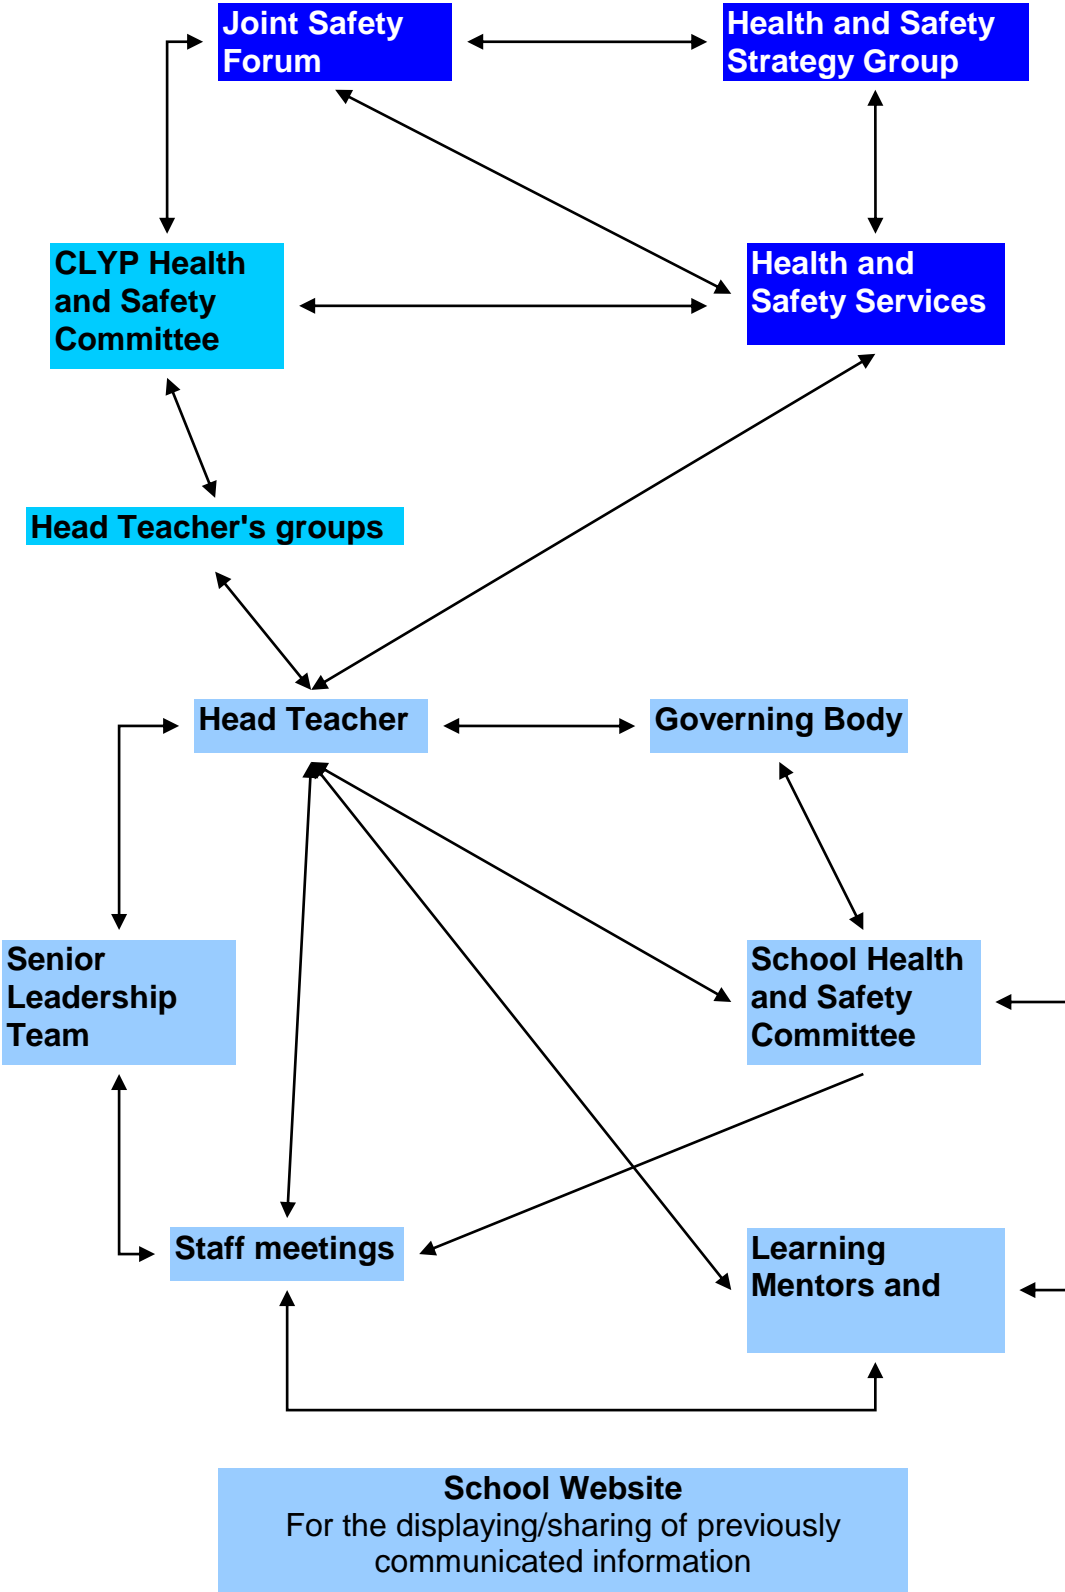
Joint Safety Forum

Health and Safety Strategy Group

CLYP Health and Safety Committee

Health and Safety Services

Head Teacher's groups

Head Teacher

Governing Body

Senior Leadership Team

School Health and Safety Committee

Staff meetings

Learning Mentors and

School Website
For the displaying/sharing of previously communicated information